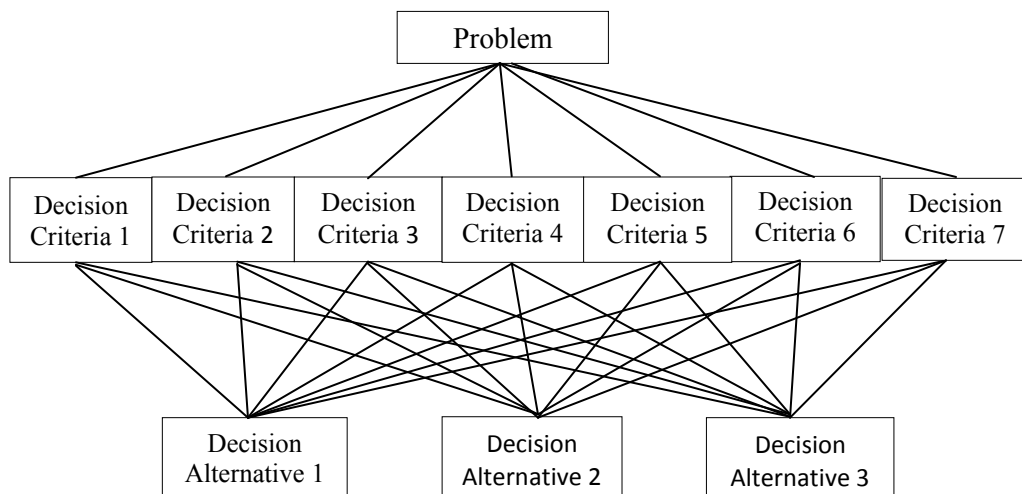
Problem

Decision Criteria 1

Decision Criteria 2

Decision Criteria 3

Decision Criteria 4

Decision Criteria 5

Decision Criteria 6

Decision Criteria 7

Decision Alternative 1

Decision Alternative 2

Decision Alternative 3